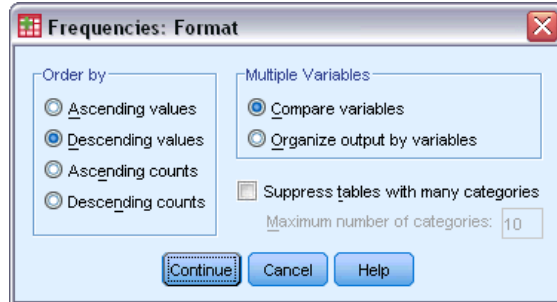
Frequencies: Format

Order by
Ascending values
Descending values
Ascending counts
Descending counts

Multiple Variables
Compare variables
Organize output by variables

Suppress tables with many categories
Maximum number of categories: 10

Continue
Cancel
Help